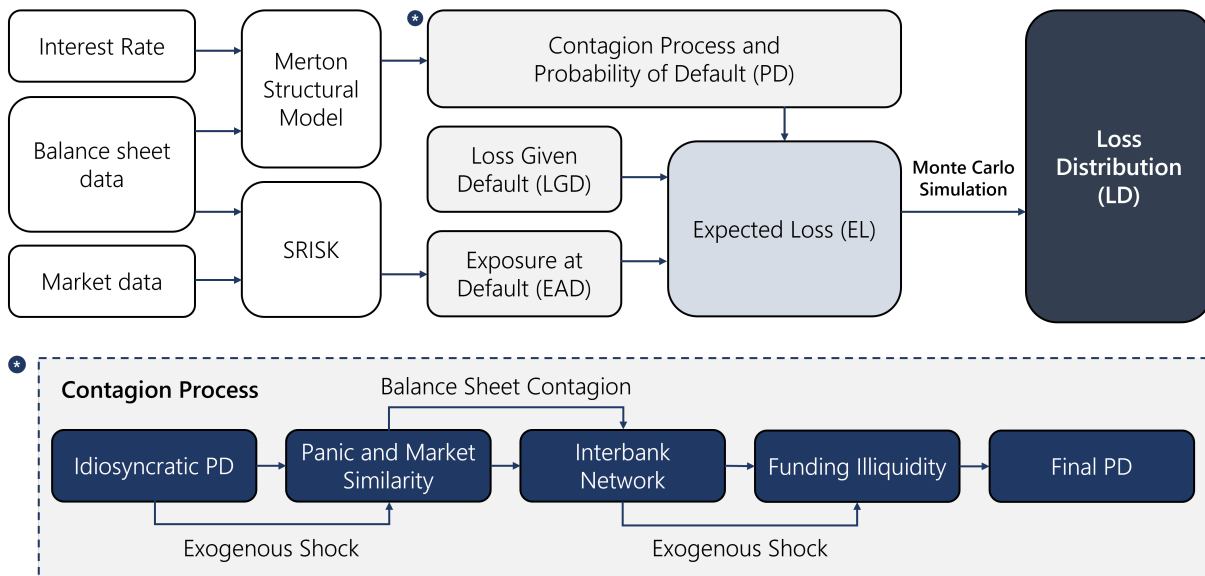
Interest Rate

Balance sheet data

Market data

Merton Structural Model

SRISK

*

Contagion Process and Probability of Default (PD)

Loss Given Default (LGD)

Exposure at Default (EAD)

Expected Loss (EL)

Monte Carlo Simulation

Loss Distribution (LD)

*

Contagion Process

Balance Sheet Contagion

Idiosyncratic PD

Panic and Market Similarity

Interbank Network

Funding Illiquidity

Final PD

Exogenous Shock

Exogenous Shock